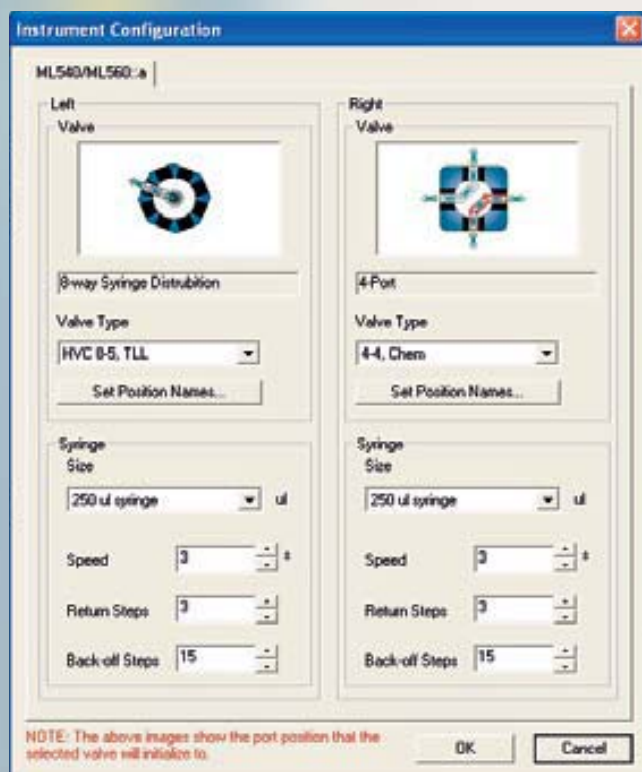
Instrument Configuration

ML560/ML560::a

Left

Valve

8-way Syringe Distrubition

Valve Type

HVC 8-5, TLL

Set Position Names...

Syringe

Size

250 ul syringe

ul

Speed

3

s

Return Steps

3

Back-off Steps

15

Right

Valve

4-Port

Valve Type

4-4, Chem

Set Position Names...

Syringe

Size

250 ul syringe

ul

Speed

3

s

Return Steps

3

Back-off Steps

15

NOTE: The above images show the port position that the selected valve will initialize to.

OK

Cancel